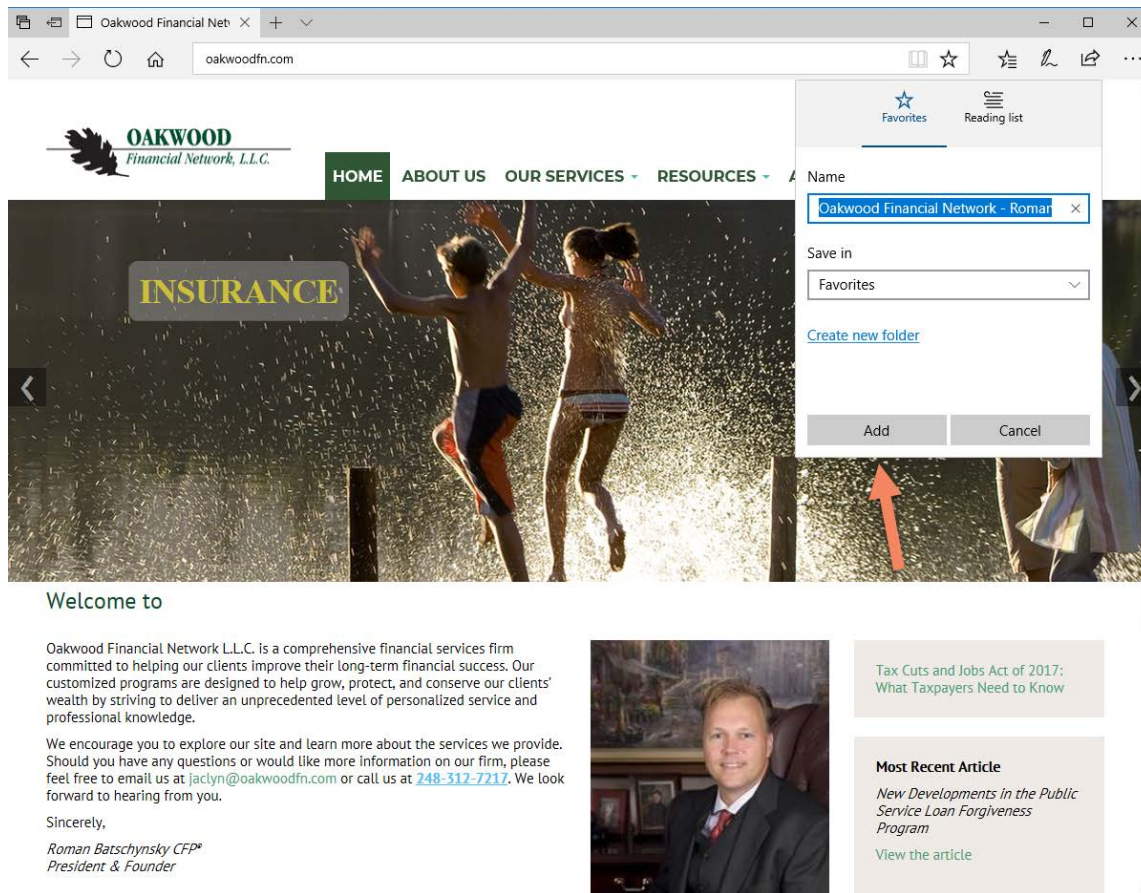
Oakwood Financial Netv ×

oakwoodfn.com

Favorites

Reading list

OAKWOOD
Financial Network, L.L.C.

HOME ABOUT US OUR SERVICES RESOURCES A

Name

Oakwood Financial Network - Roman ×

Save in

Favorites

Create new folder

Add Cancel

INSURANCE

Welcome to

Oakwood Financial Network L.L.C. is a comprehensive financial services firm committed to helping our clients improve their long-term financial success. Our customized programs are designed to help grow, protect, and conserve our clients' wealth by striving to deliver an unprecedented level of personalized service and professional knowledge.

We encourage you to explore our site and learn more about the services we provide. Should you have any questions or would like more information on our firm, please feel free to email us at jaclyn@oakwoodfn.com or call us at 248-312-7217. We look forward to hearing from you.

Sincerely,

Roman Batschynsky CFP®
President & Founder

Tax Cuts and Jobs Act of 2017: What Taxpayers Need to Know

Most Recent Article

New Developments in the Public Service Loan Forgiveness Program

View the article